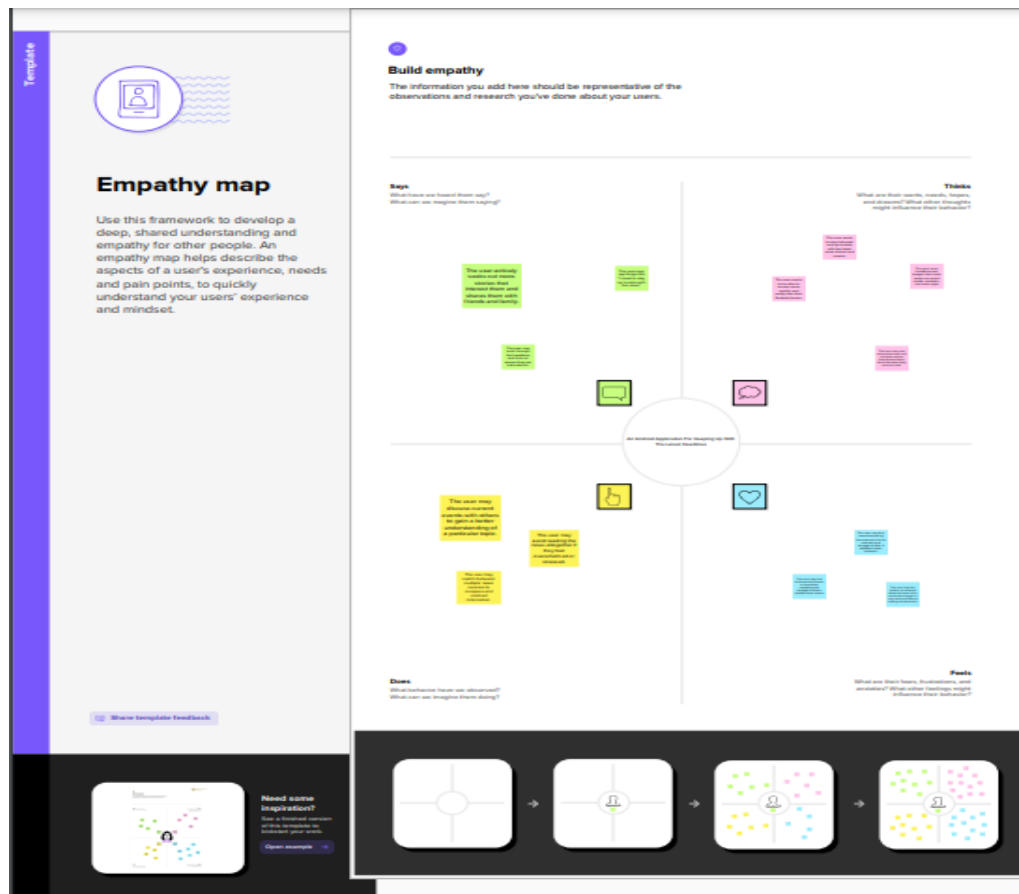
Template

Empathy map

Use this framework to develop a deep, shared understanding and empathy for other people. An empathy map helps describe the aspects of a user's experience, needs and pain points, to quickly understand your users' experience and mindset.

Share template feedback

Need some inspiration?

See a finished version of this template to kickstart your work.

Open example

Build empathy

The information you add here should be representative of the observations and research you've done about your users.

Says

What have we heard them say? What can we imagine them saying?

Thinks

What are their wants, needs, hopes, and dreams? What other thoughts might influence their behavior?

The user actively seeks out news stories that interest them and shares them with friends and family.

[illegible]

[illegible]

An Android Application For Keeping Up With The Latest Headlines

The user may discuss current events with others to gain a better understanding of a particular topic.

The user may avoid reading the news altogether if they feel overwhelmed or stressed.

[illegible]

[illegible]

Does

What behavior have we observed? What can we imagine them doing?

Feels

What are their fears, frustrations, and anxieties? What other feelings might influence their behavior?